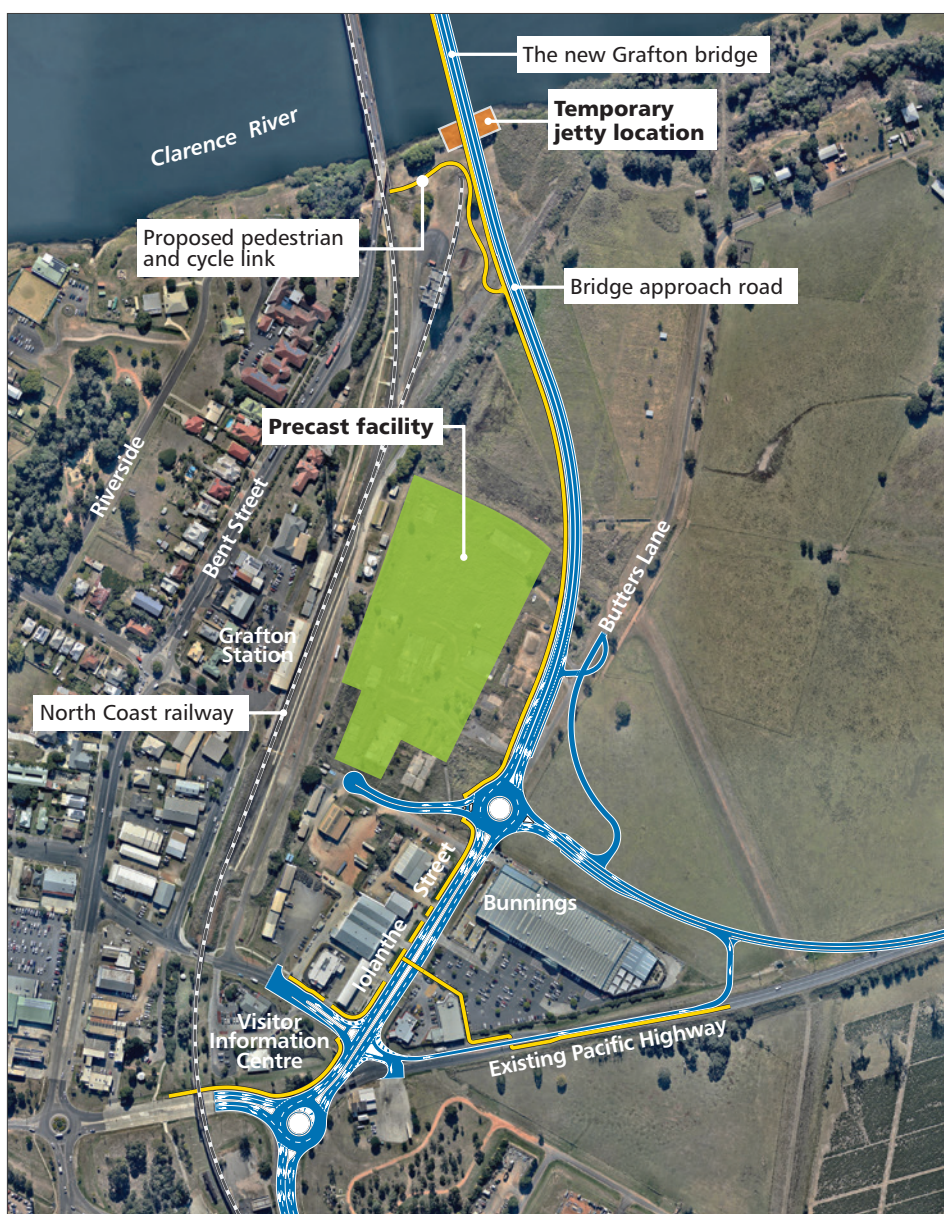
The new Grafton bridge

Temporary jetty location

Clarence River

Proposed pedestrian and cycle link

Bridge approach road

Precast facility

Riverside

Bent Street

Butters Lane

Grafton Station

North Coast railway

Iolanthe Street

Bunnings

Visitor Information Centre

Existing Pacific Highway